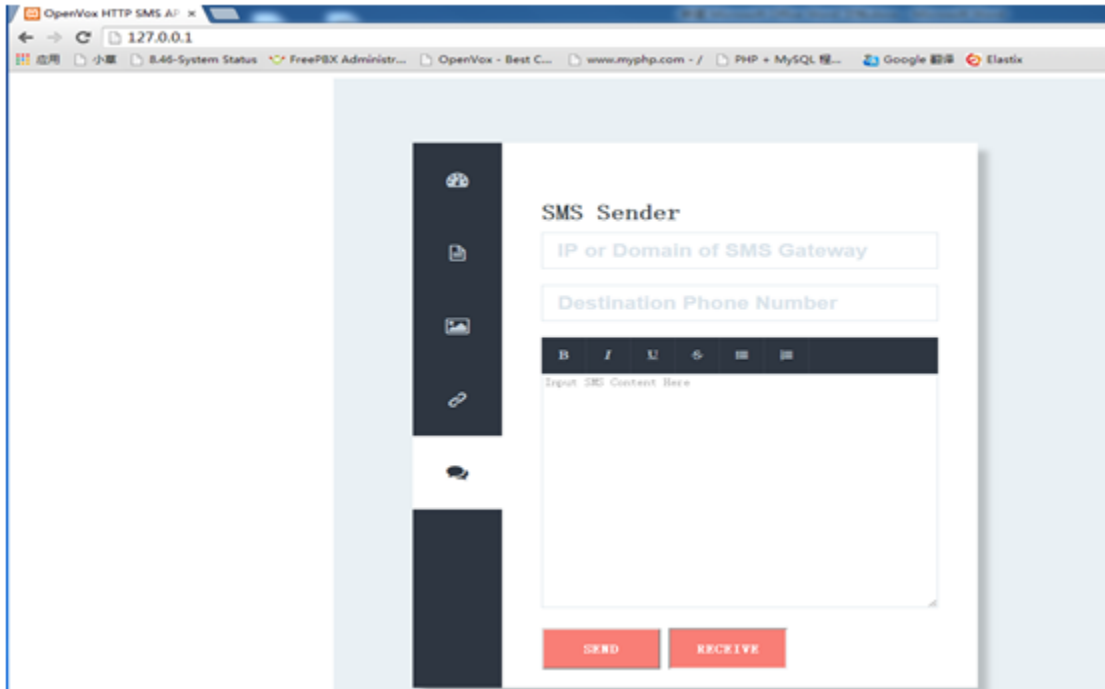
OpenVox HTTP SMS AF ×

127.0.0.1

应用 小草 8.46-System Status FreePBX Administr... OpenVox - Best C... www.myphp.com - / PHP + MySQL 极... Google 翻译 Elastix

SMS Sender

IP or Domain of SMS Gateway

Destination Phone Number

B I U S

Input SMS Content Here

SEND RECEIVE